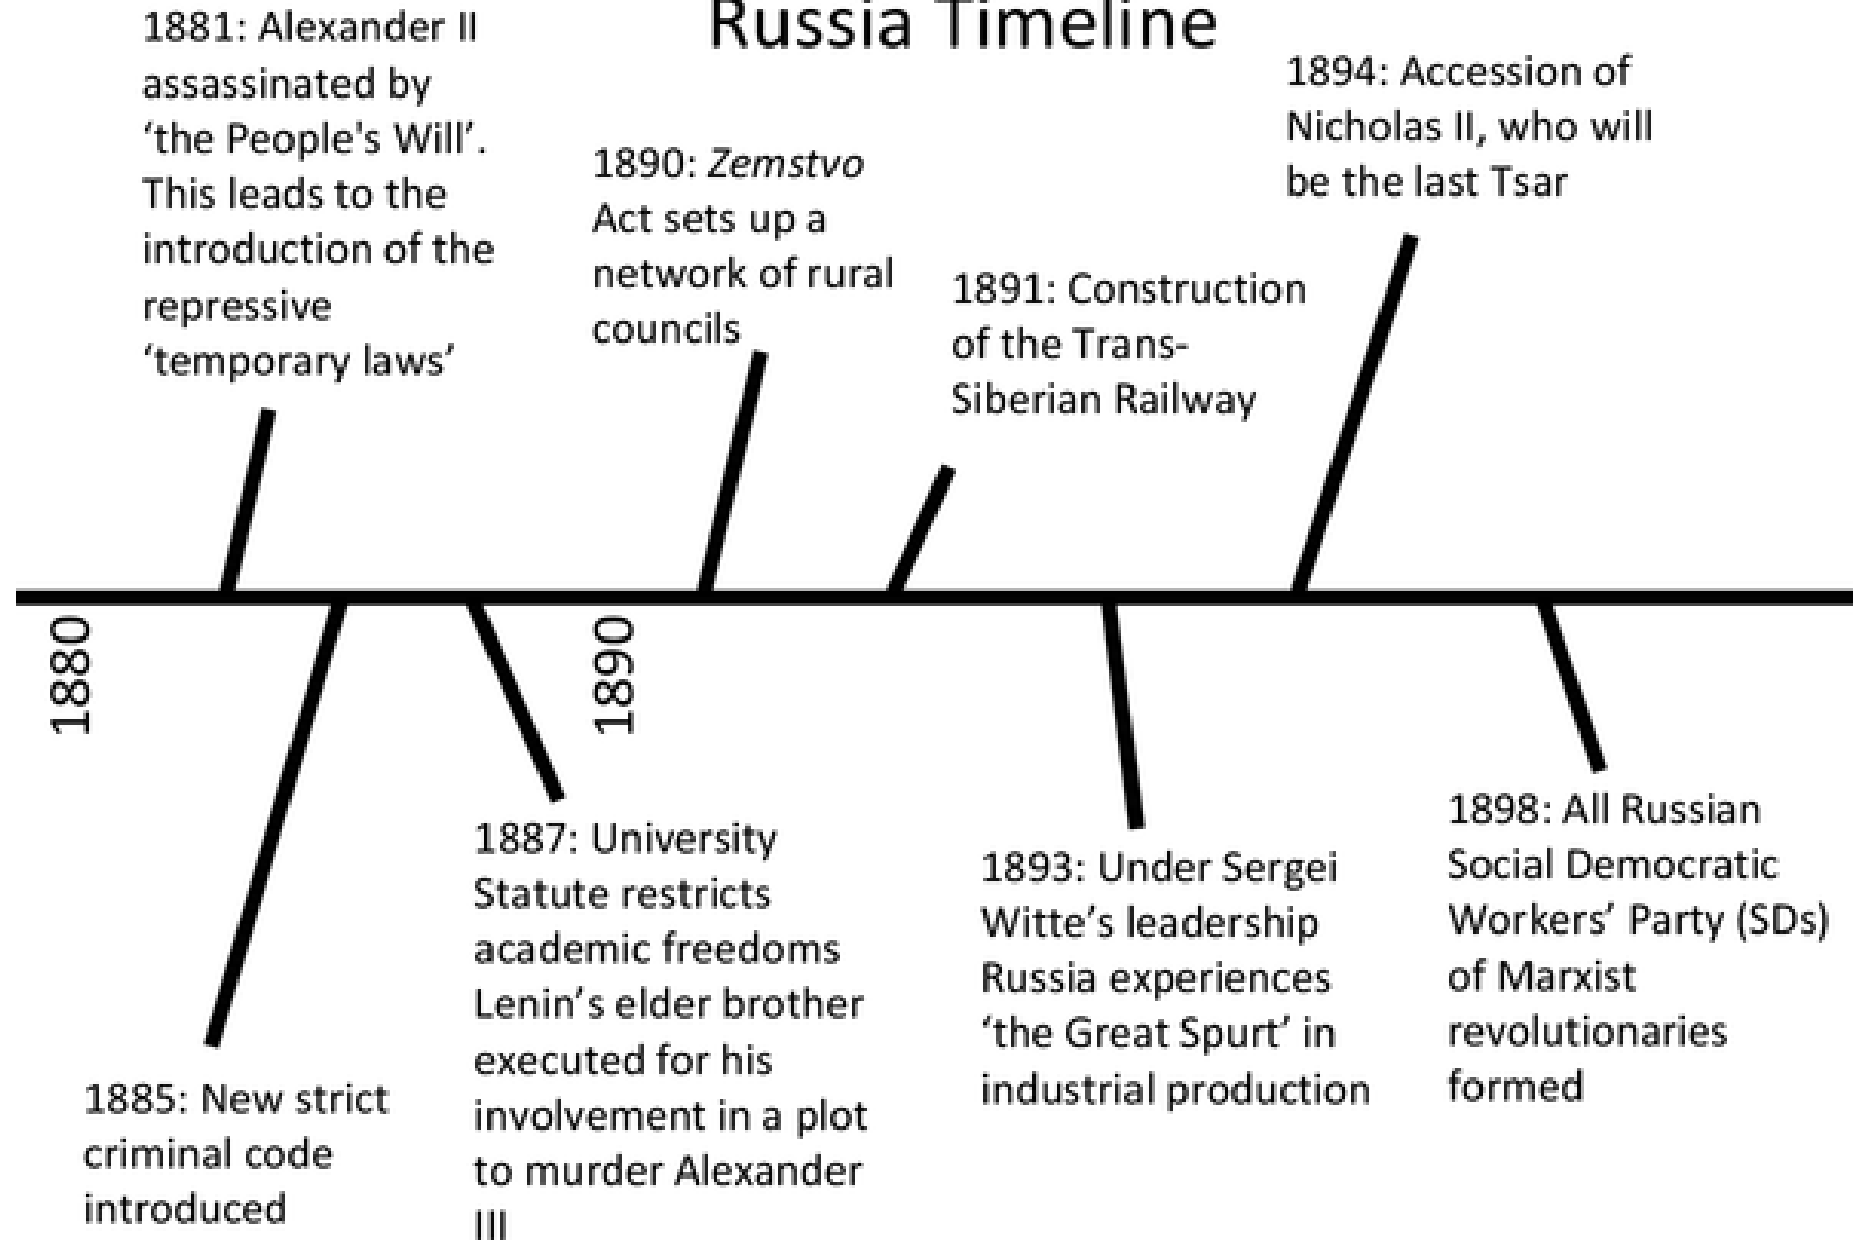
Russia Timeline

1881: Alexander II assassinated by 'the People's Will'. This leads to the introduction of the repressive 'temporary laws'

1890: *Zemstvo* Act sets up a network of rural councils

1891: Construction of the Trans-Siberian Railway

1894: Accession of Nicholas II, who will be the last Tsar

1880

1890

1885: New strict criminal code introduced

1887: University Statute restricts academic freedoms Lenin's elder brother executed for his involvement in a plot to murder Alexander III

1893: Under Sergei Witte's leadership Russia experiences 'the Great Spurt' in industrial production

1898: All Russian Social Democratic Workers' Party (SDs) of Marxist revolutionaries formed